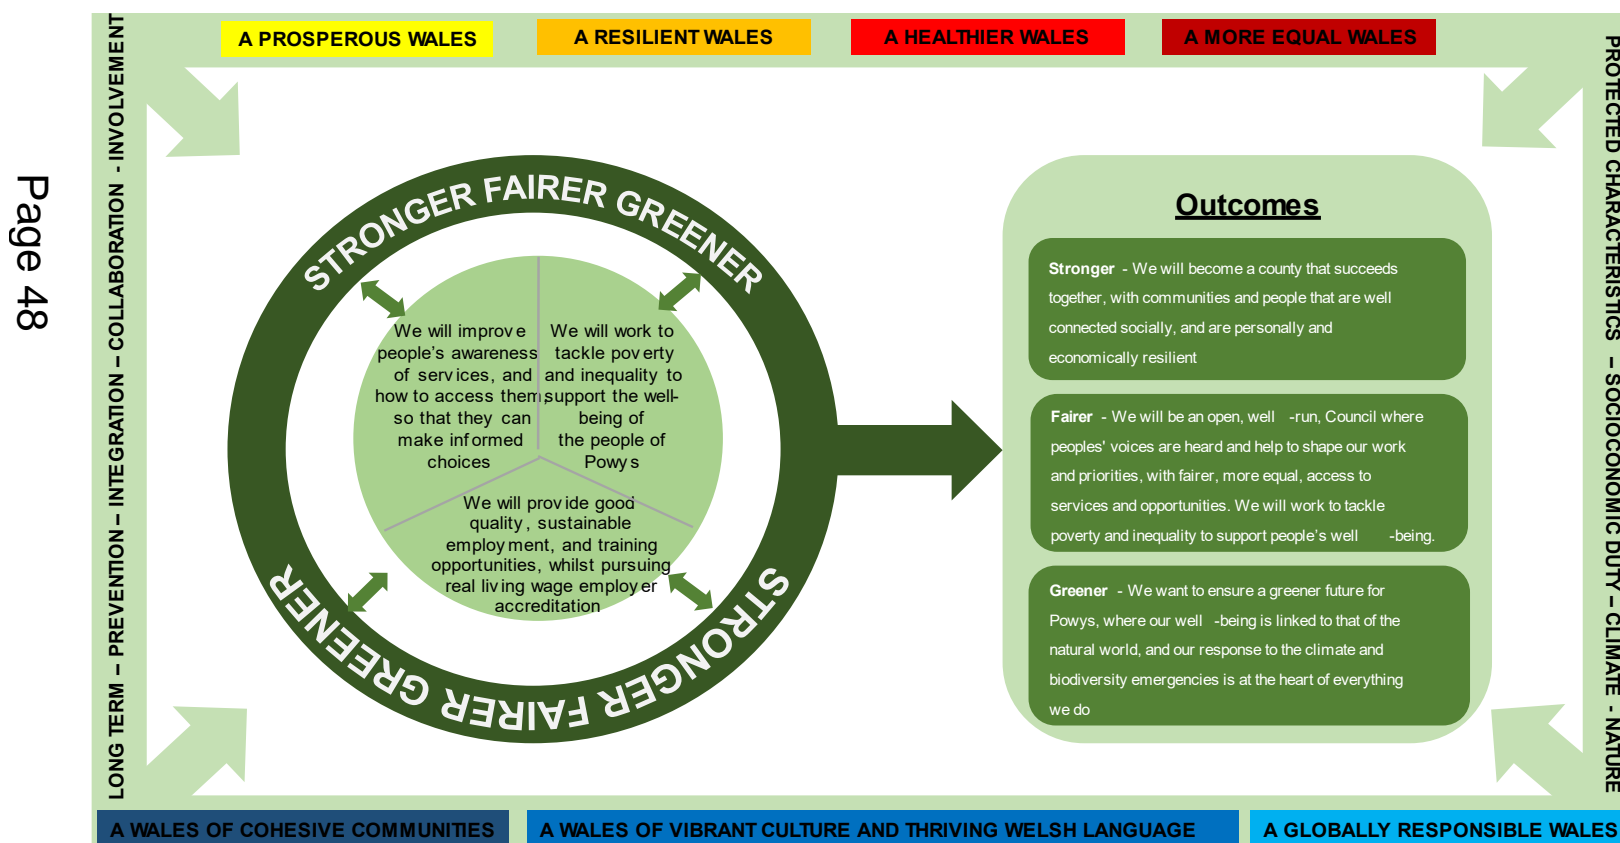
Page 48

LONG TERM – PREVENTION – INTEGRATION – COLLABORATION - INVOLVEMENT

A PROSPEROUS WALES

A RESILIENT WALES

A HEALTHIER WALES

A MORE EQUAL WALES

PROTECTED CHARACTERISTICS – SOCIOCONOMIC DUTY – CLIMATE - NATURE

STRONGER FAIRER GREENER

We will improve people's awareness of services, and how to access them so that they can make informed choices

We will work to tackle poverty and inequality to support the well-being of the people of Powys

We will provide good quality, sustainable employment, and training opportunities, whilst pursuing real living wage employer accreditation

STRONGER FAIRER GREENER

Outcomes

Stronger - We will become a county that succeeds together, with communities and people that are well connected socially, and are personally and economically resilient

Fairer - We will be an open, well -run, Council where peoples' voices are heard and help to shape our work and priorities, with fairer, more equal, access to services and opportunities. We will work to tackle poverty and inequality to support people's well -being.

Greener - We want to ensure a greener future for Powys, where our well -being is linked to that of the natural world, and our response to the climate and biodiversity emergencies is at the heart of everything we do

A WALES OF COHESIVE COMMUNITIES

A WALES OF VIBRANT CULTURE AND THRIVING WELSH LANGUAGE

A GLOBALLY RESPONSIBLE WALES